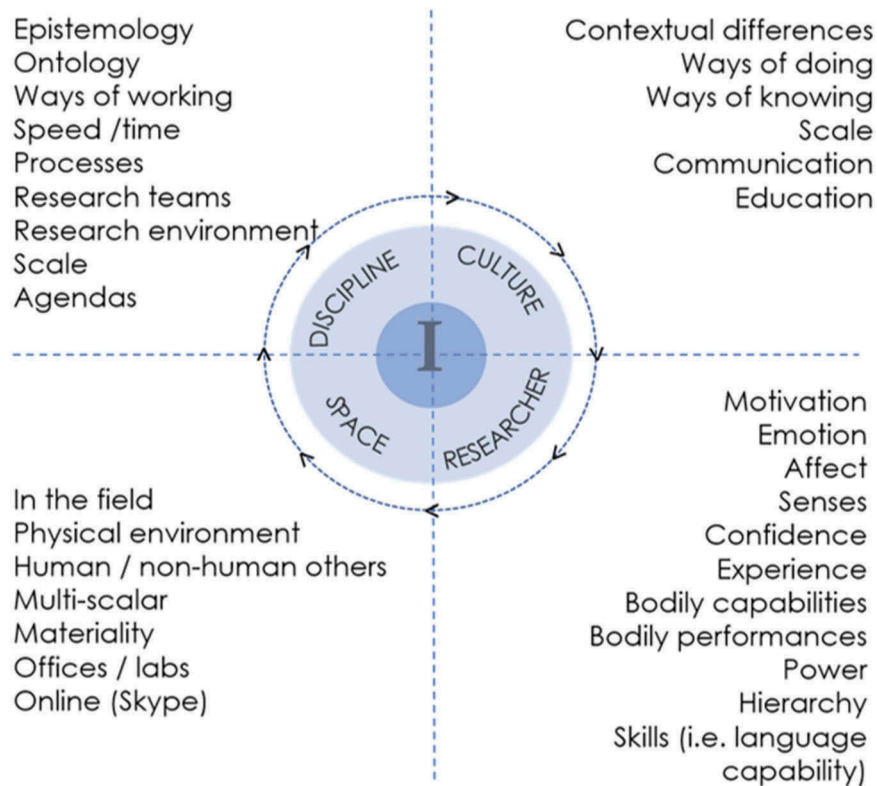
Epistemology
Ontology
Ways of working
Speed /time
Processes
Research teams
Research environment
Scale
Agendas

Contextual differences
Ways of doing
Ways of knowing
Scale
Communication
Education

DISCIPLINE
CULTURE
I
SPACE
RESEARCHER

In the field
Physical environment
Human / non-human others
Multi-scalar
Materiality
Offices / labs
Online (Skype)

Motivation
Emotion
Affect
Senses
Confidence
Experience
Bodily capabilities
Bodily performances
Power
Hierarchy
Skills (i.e. language capability)